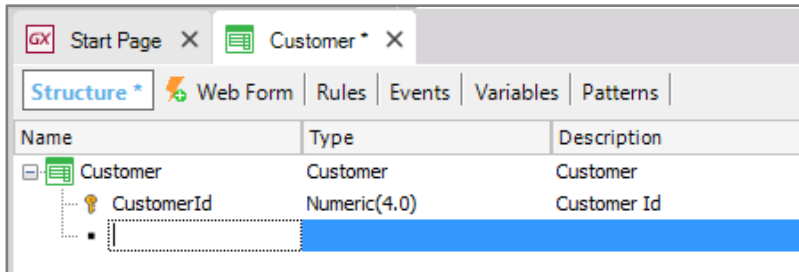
GX Start Page ✕ Customer * ✕

Structure * Web Form Rules Events Variables Patterns

| Name | Type | Description |
|---|---|---|
| Customer | Customer | Customer |
| CustomerId | Numeric(4.0) | Customer Id |